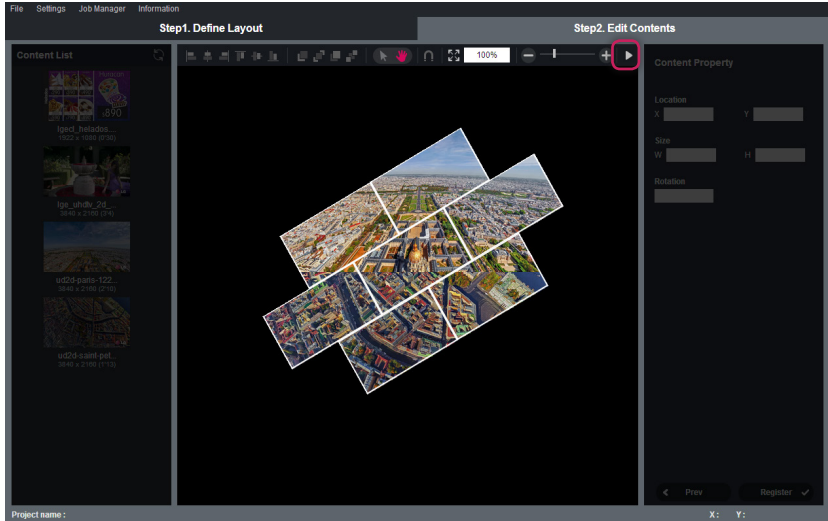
File Settings Job Manager Information

Step1. Define Layout

Step2. Edit Contents

Content List

100%

Content Property

Location
X Y

Size
W H

Rotation

lgecl_helados...
1920 x 1080 (0:30)

lge_uhdtv_2d...
3840 x 2160 (24)

ud2d-paris-122...
3840 x 2160 (2:12)

ud2d-saint-pet...
3840 x 2160 (1:13)

Prev

Register

Project name :

X : Y :